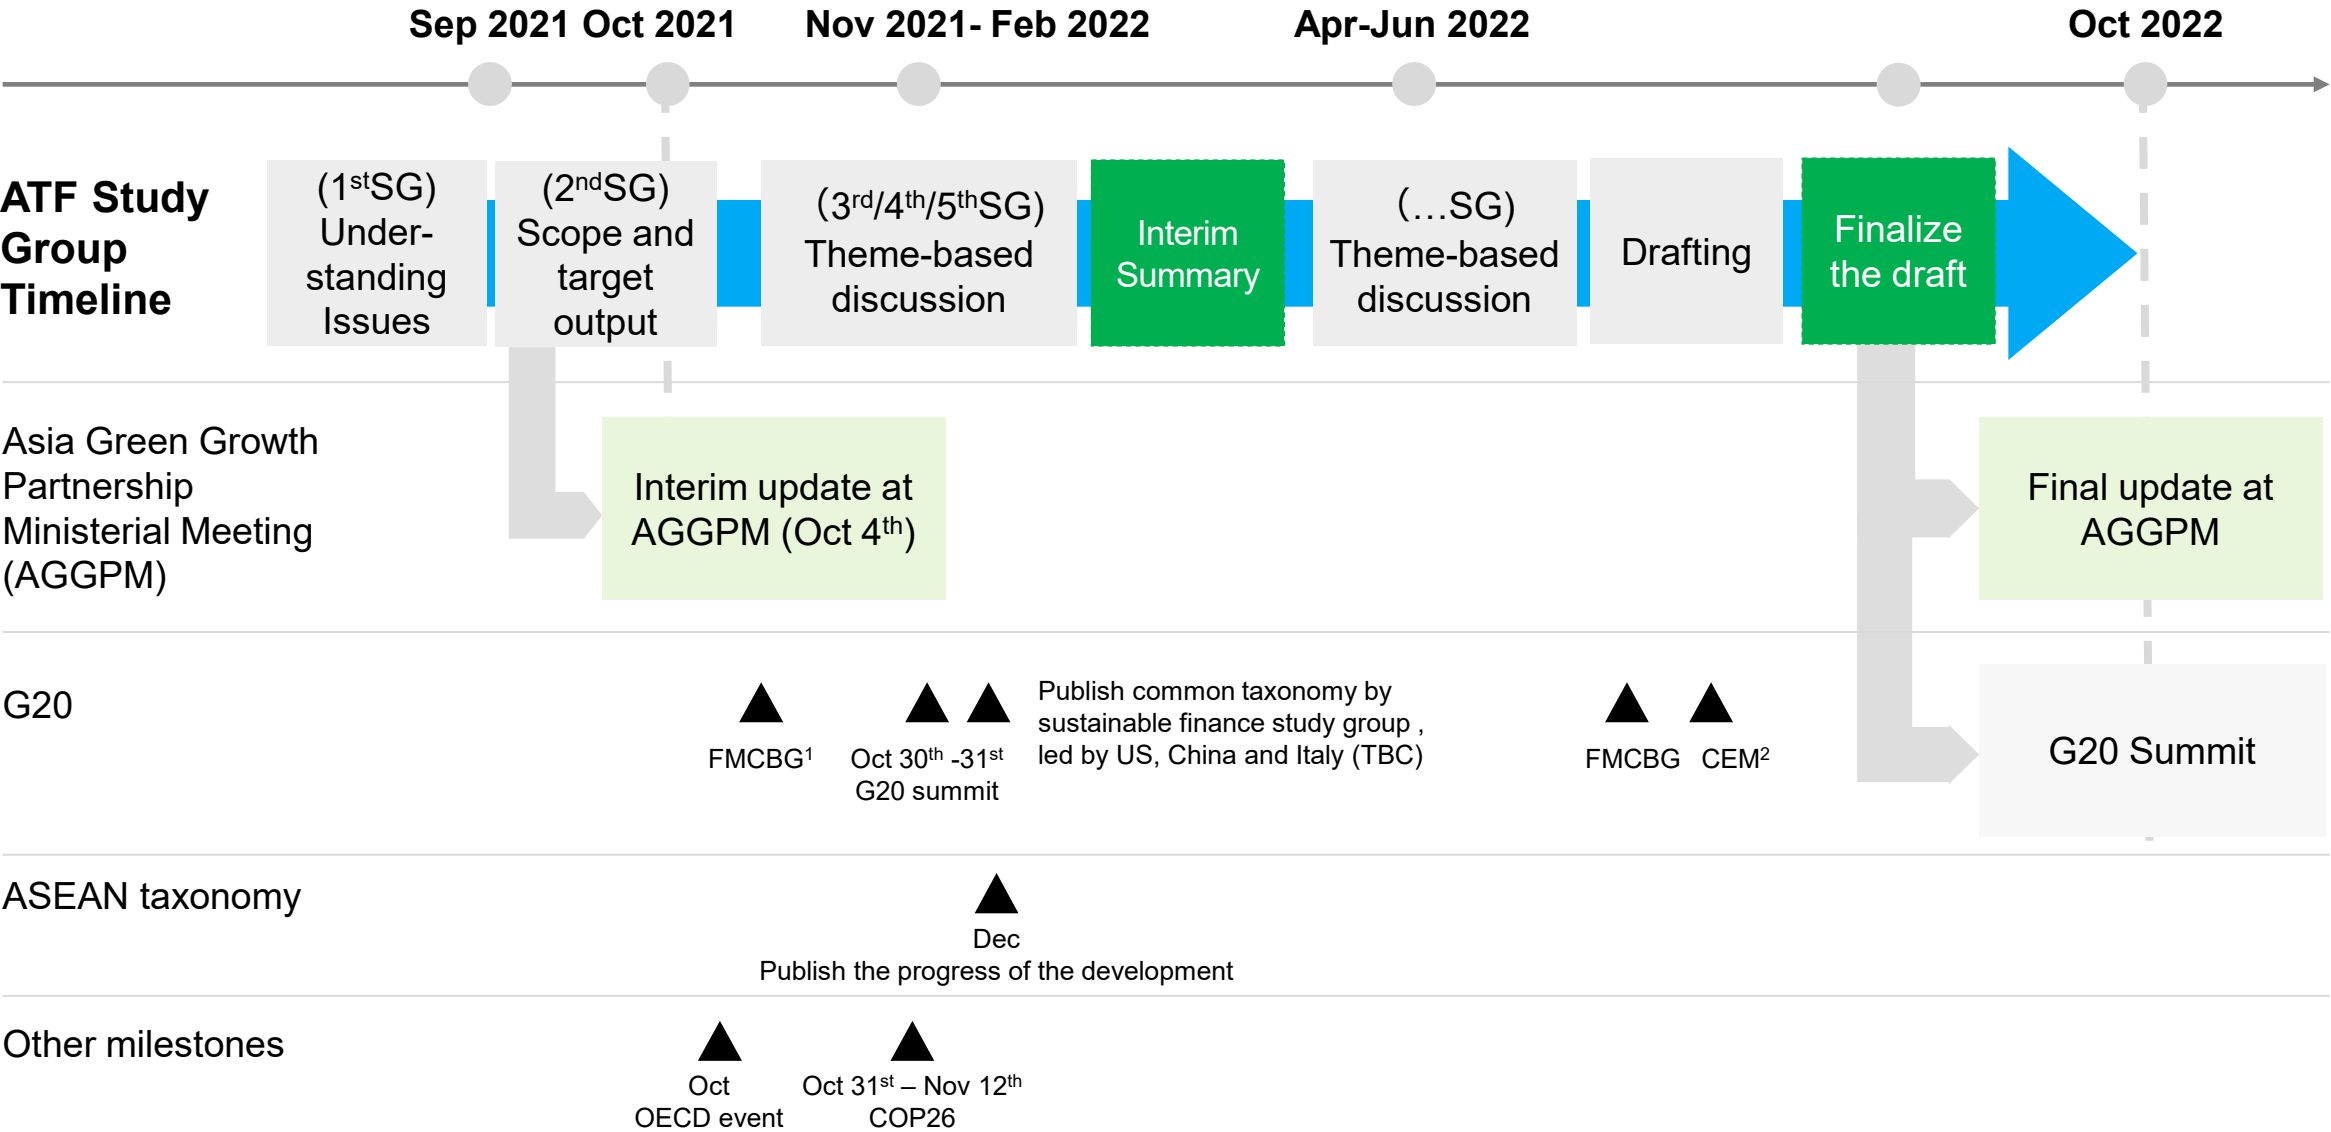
Sep 2021 Oct 2021 Nov 2021- Feb 2022 Apr-Jun 2022 Oct 2022

ATF Study Group Timeline

($1^{st}$SG) Under-standing Issues

($2^{nd}$SG) Scope and target output

($3^{rd}$/$4^{th}$/$5^{th}$SG) Theme-based discussion

Interim Summary

(…SG) Theme-based discussion

Drafting

Finalize the draft

Asia Green Growth Partnership Ministerial Meeting (AGGPM)

Interim update at AGGPM (Oct $4^{th}$)

Final update at AGGPM

G20

FMCBG$^1$

Oct $30^{th}$ -$31^{st}$ G20 summit

Publish common taxonomy by sustainable finance study group , led by US, China and Italy (TBC)

FMCBG CEM$^2$

G20 Summit

ASEAN taxonomy

Dec
Publish the progress of the development

Other milestones

Oct
OECD event

Oct $31^{st}$ – Nov $12^{th}$
COP26